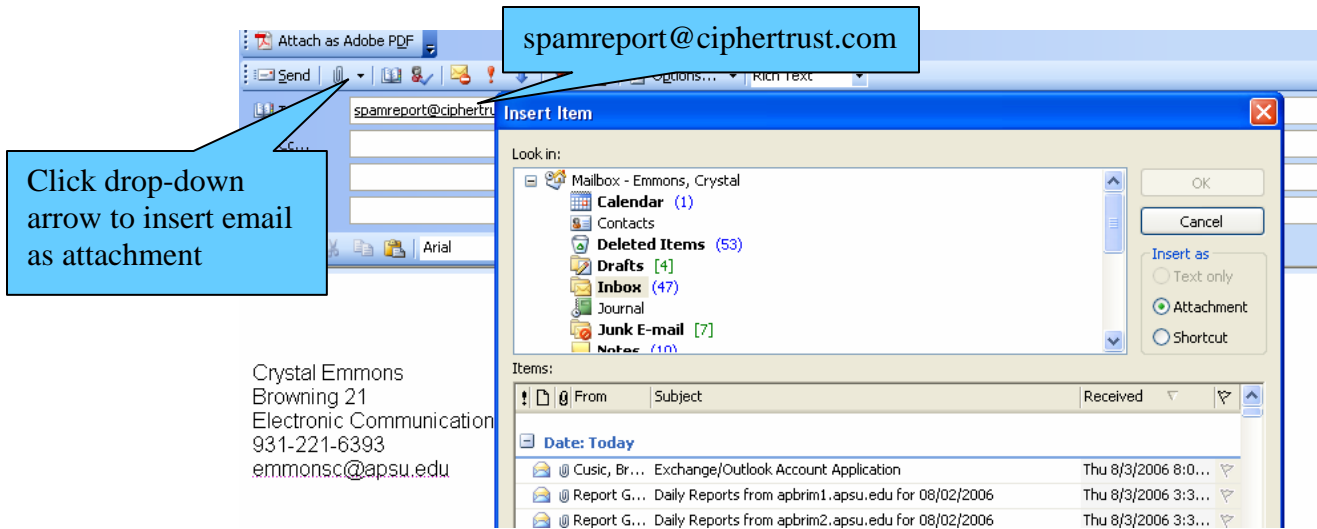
Attach as Adobe PDF

Send

Options...

Rich Text

spamreport@ciphertrust.com

To...

spamreport@ciphertru

Cc...

Click drop-down arrow to insert email as attachment

Arial

Insert Item

Look in:

Mailbox - Emmons, Crystal

Calendar (1)

Contacts

Deleted Items (53)

Drafts [4]

Inbox (47)

Journal

Junk E-mail [7]

Notes (10)

OK

Cancel

Insert as

Text only

Attachment

Shortcut

Items:

Crystal Emmons
Browning 21
Electronic Communication
931-221-6393
emmonsc@apsu.edu

| ! | | | From | Subject | Received |
|---|---|---|---|---|---|
| Date: Today | | | | | |
| | | | Cusic, Br... | Exchange/Outlook Account Application | Thu 8/3/2006 8:0... |
| | | | Report G... | Daily Reports from apbrim1.apsu.edu for 08/02/2006 | Thu 8/3/2006 3:3... |
| | | | Report G... | Daily Reports from apbrim2.apsu.edu for 08/02/2006 | Thu 8/3/2006 3:3... |